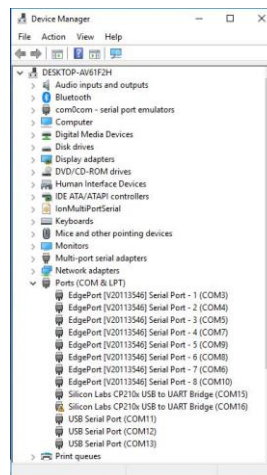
Device Manager

File Action View Help

DESKTOP-AV61F2H
Audio inputs and outputs
Bluetooth
com0com - serial port emulators
Computer
Digital Media Devices
Disk drives
Display adapters
DVD/CD-ROM drives
Human Interface Devices
IDE ATA/ATAPI controllers
IonMultiPortSerial
Keyboards
Mice and other pointing devices
Monitors
Multi-port serial adapters
Network adapters
Ports (COM & LPT)
EdgePort [V20113546] Serial Port - 1 (COM3)
EdgePort [V20113546] Serial Port - 2 (COM4)
EdgePort [V20113546] Serial Port - 3 (COM5)
EdgePort [V20113546] Serial Port - 4 (COM7)
EdgePort [V20113546] Serial Port - 5 (COM9)
EdgePort [V20113546] Serial Port - 6 (COM8)
EdgePort [V20113546] Serial Port - 7 (COM6)
EdgePort [V20113546] Serial Port - 8 (COM10)
Silicon Labs CP210x USB to UART Bridge (COM14)
Silicon Labs CP210x USB to UART Bridge (COM16)
USB Serial Port (COM11)
USB Serial Port (COM12)
USB Serial Port (COM13)
Print queues